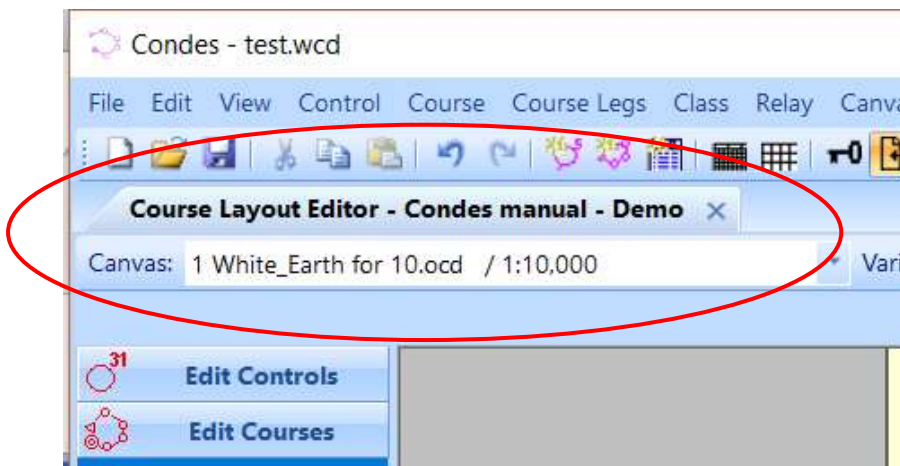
Condes - test.wcd

File Edit View Control Course Course Legs Class Relay Canva

0

Course Layout Editor - Condes manual - Demo ×

Canvas: 1 White_Earth for 10.ocd / 1:10,000

Vari

31

Edit Controls

Edit Courses